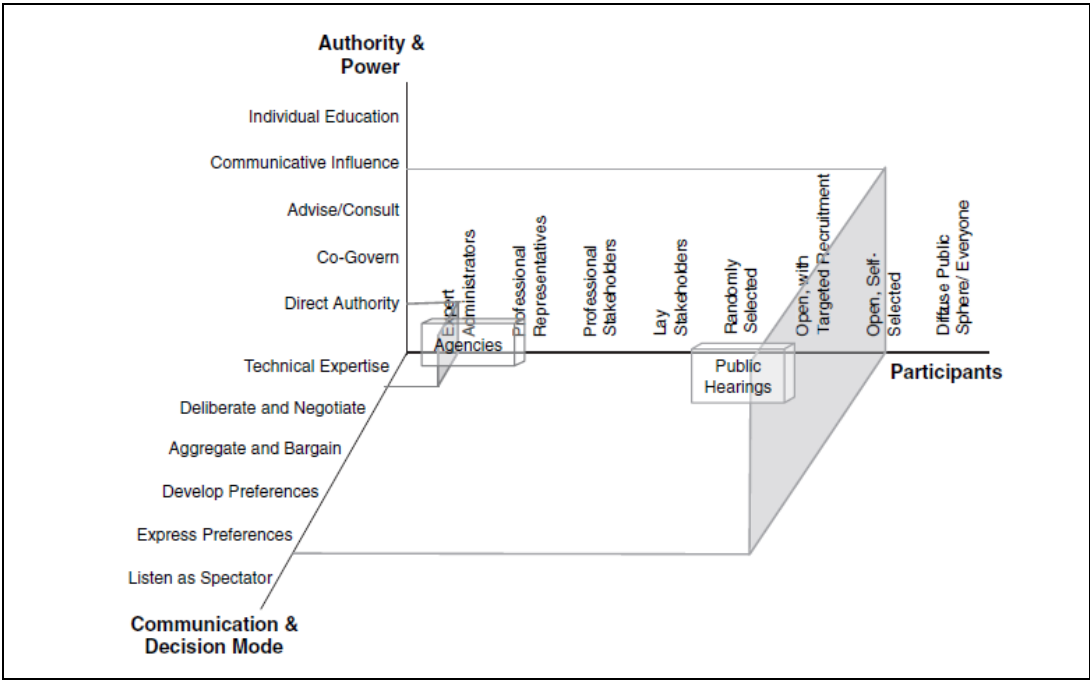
Authority & Power

Individual Education

Communicative Influence

Advise/Consult

Co-Govern

Direct Authority

Expert Administrators

Professional Representatives

Professional Stakeholders

Lay Stakeholders

Randomly Selected

Open, with Targeted Recruitment

Open, Self-Selected

Diffuse Public Sphere/ Everyone

Agencies

Public Hearings

Participants

Technical Expertise

Deliberate and Negotiate

Aggregate and Bargain

Develop Preferences

Express Preferences

Listen as Spectator

Communication & Decision Mode